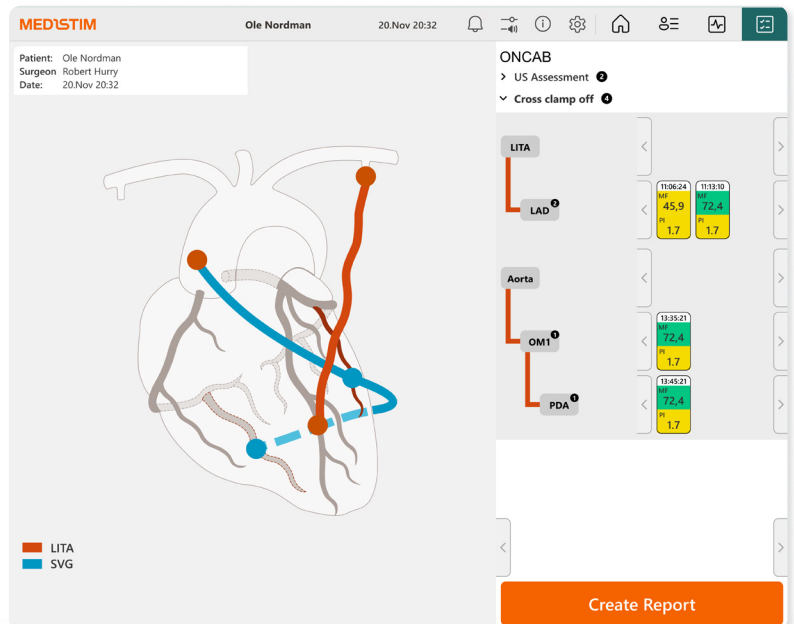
MEDISTIM Ole Nordman 20.Nov 20:32

Patient: Ole Nordman
Surgeon Robert Hurry
Date: 20.Nov 20:32

ONCAB
US Assessment 2
Cross clamp off 4

LITA
LAD 2
11:06:24 MF 45,9 PI 1.7
11:13:10 MF 72,4 PI 1.7

Aorta
OM1 1
13:35:21 MF 72,4 PI 1.7
PDA 1
13:45:21 MF 72,4 PI 1.7

LITA
SVG

Create Report